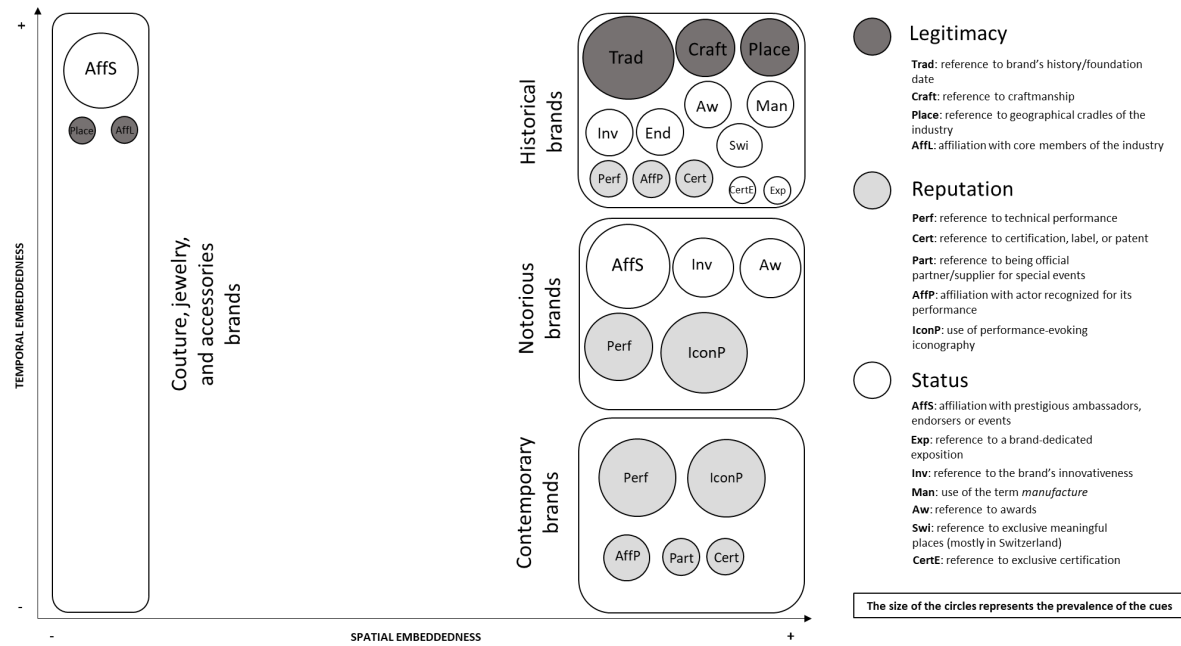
+
TEMPORAL EMBEDDEDNESS
-

AffS
Place
AffL

Couture, jewelry, and accessories brands

Historical brands
Trad
Craft
Place
Aw
Man
Inv
End
Swi
Perf
AffP
Cert
CertE
Exp

Notorious brands
AffS
Inv
Aw
Perf
IconP

Contemporary brands
Perf
IconP
AffP
Part
Cert

-
SPATIAL EMBEDDEDNESS
+

Legitimacy
**Trad**: reference to brand's history/foundation date
**Craft**: reference to craftmanship
**Place**: reference to geographical cradles of the industry
**AffL**: affiliation with core members of the industry

Reputation
**Perf**: reference to technical performance
**Cert**: reference to certification, label, or patent
**Part**: reference to being official partner/supplier for special events
**AffP**: affiliation with actor recognized for its performance
**IconP**: use of performance-evoking iconography

Status
**AffS**: affiliation with prestigious ambassadors, endorsers or events
**Exp**: reference to a brand-dedicated exposition
**Inv**: reference to the brand's innovativeness
**Man**: use of the term *manufacture*
**Aw**: reference to awards
**Swi**: reference to exclusive meaningful places (mostly in Switzerland)
**CertE**: reference to exclusive certification

The size of the circles represents the prevalence of the cues